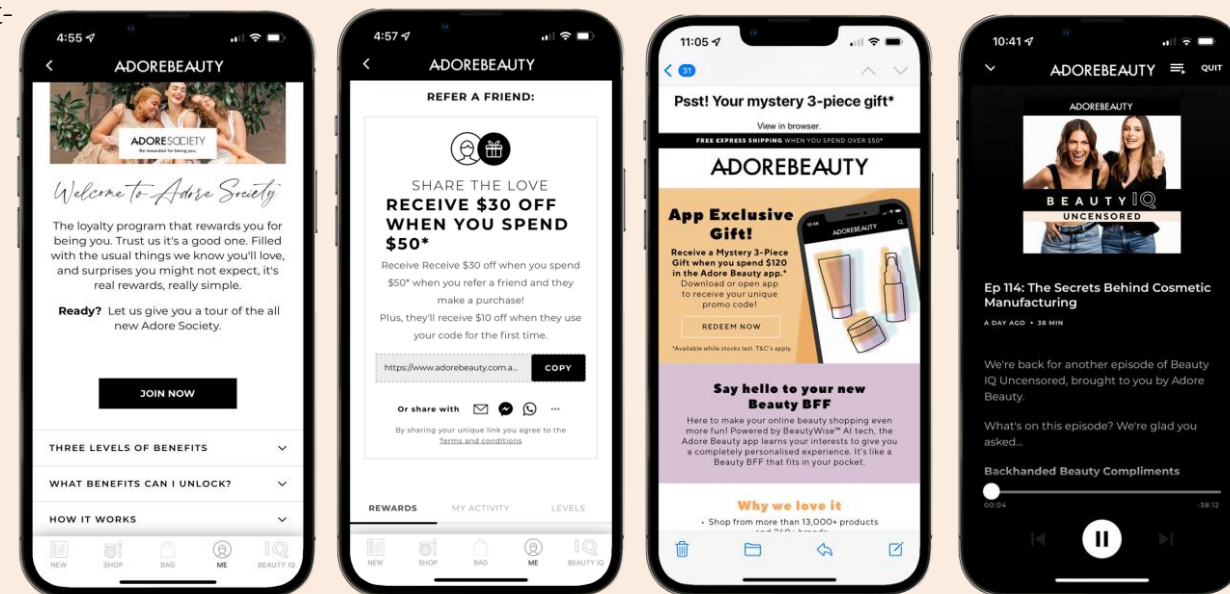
4:55

ADOREBEAUTY

ADORESOCIETY
Be rewarded for being you.

Welcome to Adore Society

The loyalty program that rewards you for being you. Trust us it's a good one. Filled with the usual things we know you'll love, and surprises you might not expect, it's real rewards, really simple.

Ready? Let us give you a tour of the all new Adore Society.

JOIN NOW

THREE LEVELS OF BENEFITS

WHAT BENEFITS CAN I UNLOCK?

HOW IT WORKS

NEW SHOP BAG ME BEAUTY IQ

4:57

ADOREBEAUTY

REFER A FRIEND:

SHARE THE LOVE
RECEIVE $30 OFF WHEN YOU SPEND $50*

Receive Receive $30 off when you spend $50* when you refer a friend and they make a purchase!
Plus, they'll receive $10 off when they use your code for the first time.

https://www.adorebeauty.com.a...

COPY

Or share with

By sharing your unique link you agree to the Terms and conditions

REWARDS MY ACTIVITY LEVELS

NEW SHOP BAG ME BEAUTY IQ

11:05

31

Psst! Your mystery 3-piece gift*

View in browser.

FREE EXPRESS SHIPPING WHEN YOU SPEND OVER $50*

ADOREBEAUTY

App Exclusive Gift!

Receive a Mystery 3-Piece Gift when you spend $120 in the Adore Beauty app.*
Download or open app to receive your unique promo code!

REDEEM NOW

*Available while stocks last. T&C's apply.

ADOREBEAUTY

Say hello to your new Beauty BFF

Here to make your online beauty shopping even more fun! Powered by BeautyWise™ AI tech, the Adore Beauty app learns your interests to give you a completely personalised experience. It's like a Beauty BFF that fits in your pocket.

Why we love it

• Shop from more than 13,000+ products

10:41

ADOREBEAUTY

QUIT

ADOREBEAUTY

BEAUTY IQ
UNCENSORED

Ep 114: The Secrets Behind Cosmetic Manufacturing

A DAY AGO • 38 MIN

We're back for another episode of Beauty IQ Uncensored, brought to you by Adore Beauty.

What's on this episode? We're glad you asked...

Backhanded Beauty Compliments

00:04

-38:12